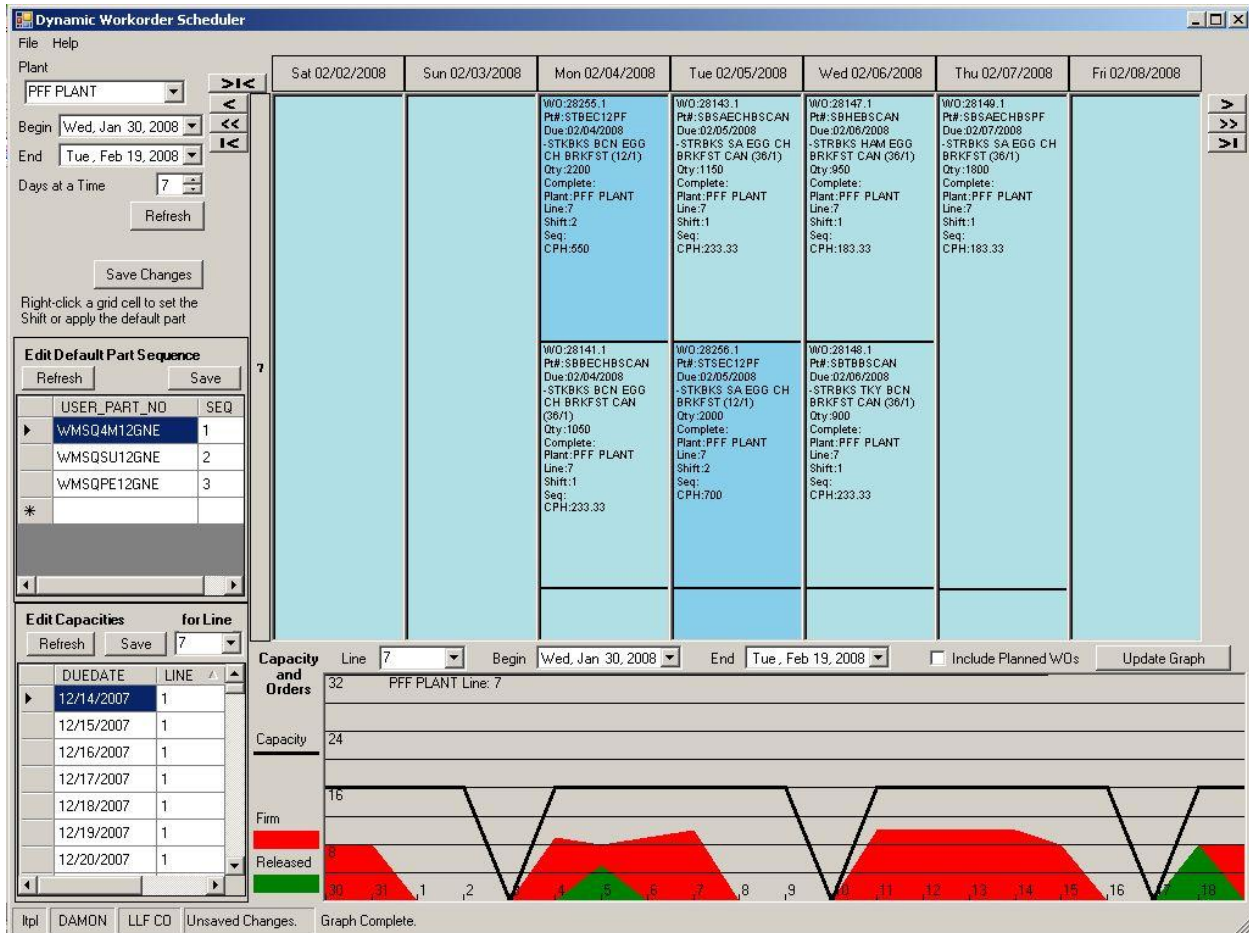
Dynamic Workorder Scheduler

File Help

Plant
PFF PLANT

Begin Wed, Jan 30, 2008
End Tue, Feb 19, 2008
Days at a Time 7

Refresh

Save Changes

Right-click a grid cell to set the Shift or apply the default part

>|<
<
<<
|<

Sat 02/02/2008
Sun 02/03/2008
Mon 02/04/2008
Tue 02/05/2008
Wed 02/06/2008
Thu 02/07/2008
Fri 02/08/2008

>
>>
>|

WO:28255.1
Pt#:STBEC12PF
Due:02/04/2008
-STKBKS BCN EGG CH BRKFST (12/1)
Qty:2200
Complete:
Plant:PFF PLANT
Line:7
Shift:2
Seq:
CPH:550

WO:28141.1
Pt#:SBBECHBSCAN
Due:02/04/2008
-STKBKS BCN EGG CH BRKFST CAN (36/1)
Qty:1050
Complete:
Plant:PFF PLANT
Line:7
Shift:1
Seq:
CPH:233.33

WO:28143.1
Pt#:SBSAECHBSCAN
Due:02/05/2008
-STRBKS SA EGG CH BRKFST CAN (36/1)
Qty:1150
Complete:
Plant:PFF PLANT
Line:7
Shift:1
Seq:
CPH:233.33

WO:28256.1
Pt#:STSEC12PF
Due:02/05/2008
-STKBKS SA EGG CH BRKFST (12/1)
Qty:2000
Complete:
Plant:PFF PLANT
Line:7
Shift:2
Seq:
CPH:700

WO:28147.1
Pt#:SBHEBSCAN
Due:02/06/2008
-STRBKS HAM EGG BRKFST CAN (36/1)
Qty:950
Complete:
Plant:PFF PLANT
Line:7
Shift:1
Seq:
CPH:183.33

WO:28148.1
Pt#:SBTBBSCAN
Due:02/06/2008
-STRBKS TKY BCN BRKFST CAN (36/1)
Qty:900
Complete:
Plant:PFF PLANT
Line:7
Shift:1
Seq:
CPH:233.33

WO:28149.1
Pt#:SBSAECHBSPF
Due:02/07/2008
-STRBKS SA EGG CH BRKFST (36/1)
Qty:1800
Complete:
Plant:PFF PLANT
Line:7
Shift:1
Seq:
CPH:183.33

7

Edit Default Part Sequence
Refresh Save

| | USER_PART_NO | SEQ |
|---|---|---|
| ▸ | WMSQ4M12GNE | 1 |
| | WMSQSU12GNE | 2 |
| | WMSQPE12GNE | 3 |
| * | | |

Edit Capacities for Line
Refresh Save 7

| | DUEDATE | LINE |
|---|---|---|
| ▸ | 12/14/2007 | 1 |
| | 12/15/2007 | 1 |
| | 12/16/2007 | 1 |
| | 12/17/2007 | 1 |
| | 12/18/2007 | 1 |
| | 12/19/2007 | 1 |
| | 12/20/2007 | 1 |

Capacity and Orders
Line 7
Begin Wed, Jan 30, 2008
End Tue, Feb 19, 2008
Include Planned WOs
Update Graph

Capacity
Firm
Released

32 PFF PLANT Line: 7
24
16
8
30 31 1 2 3 4 5 6 7 8 9 10 11 12 13 14 15 16 17 18

ltpl DAMON LLF CO Unsaved Changes. Graph Complete.